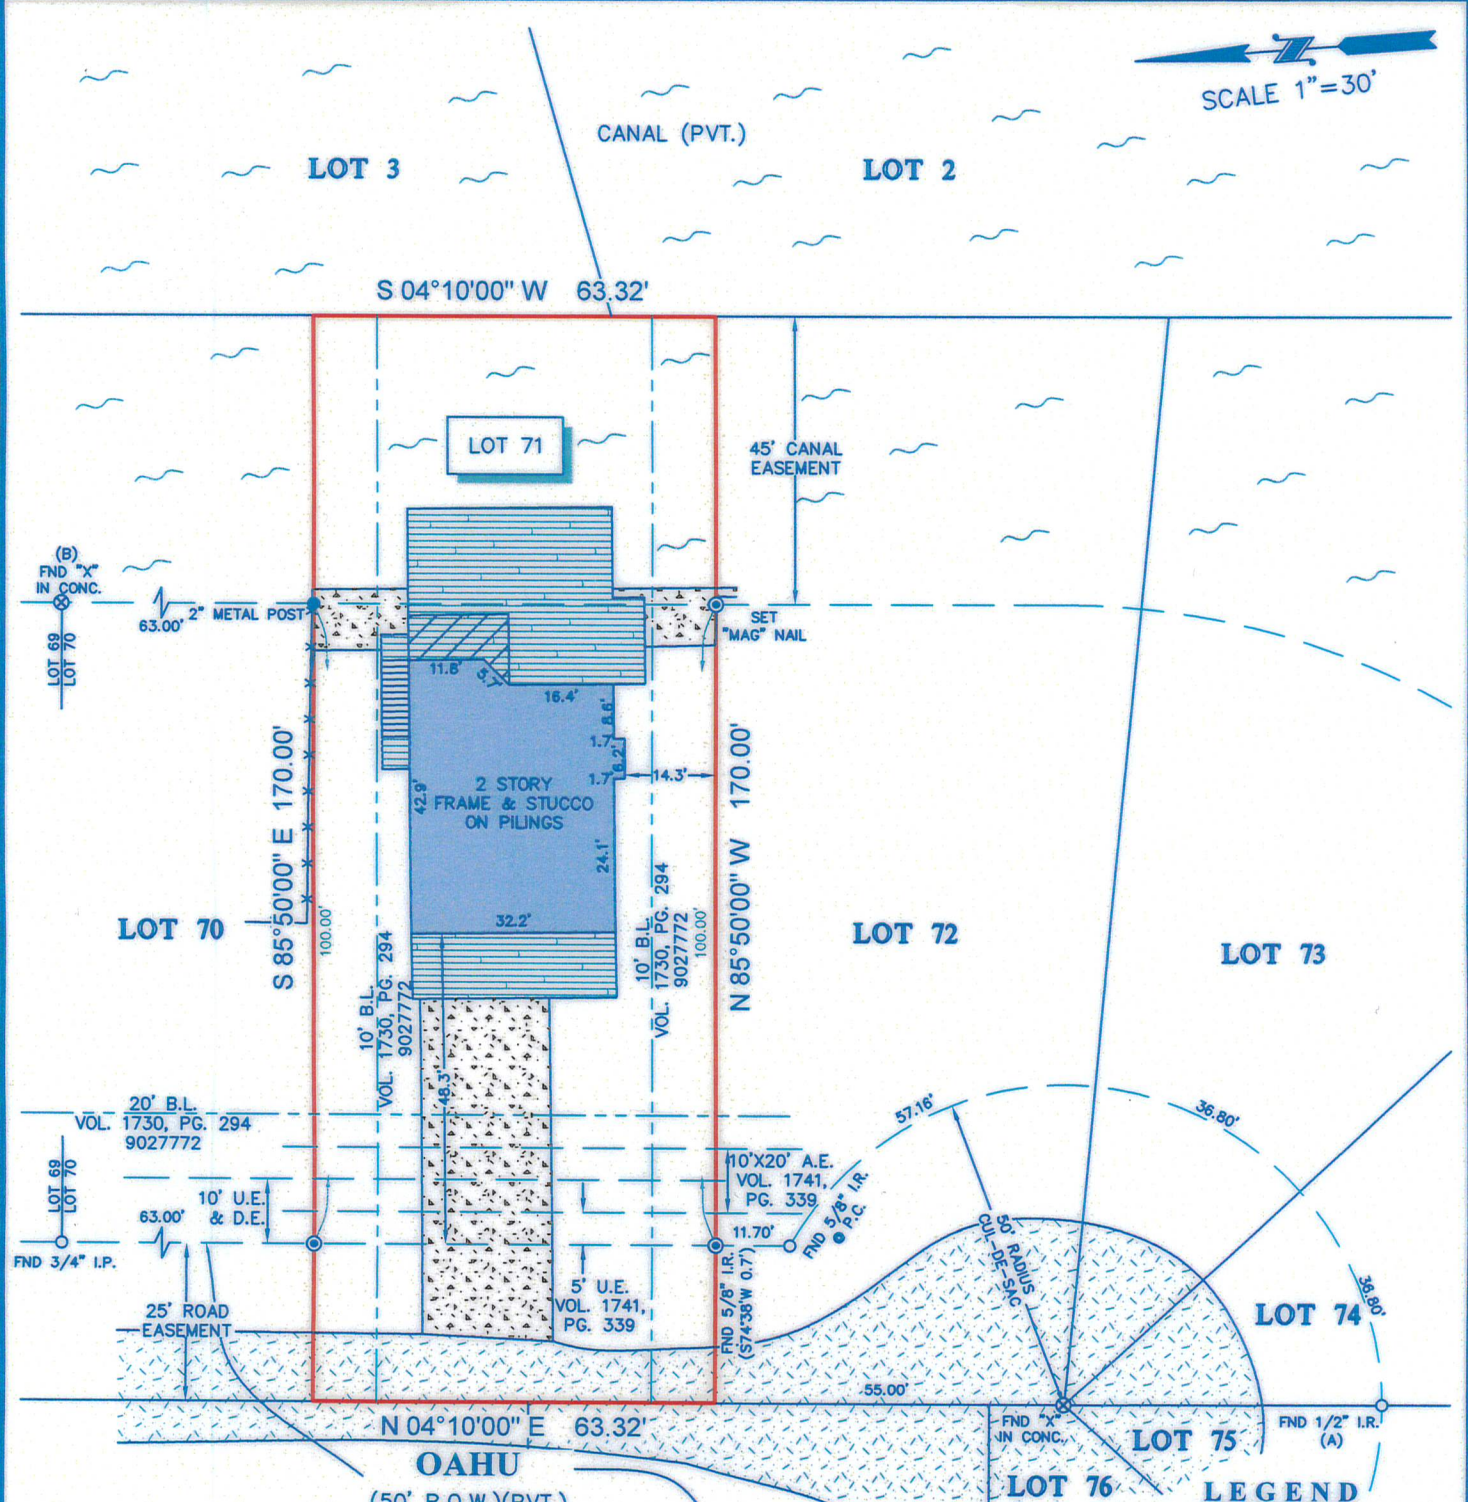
SCALE 1"=30'

CANAL (PVT.)

LOT 3

LOT 2

S 04°10'00" W 63.32'

LOT 71

45' CANAL EASEMENT

(B) FND "X" IN CONC.

63.00'

2" METAL POST

SET "MAG" NAIL

LOT 69
LOT 70

11.8'

5.7'

16.4'

8.6'

1.7'

6.2'

1.7'

14.3'

42.9'

2 STORY FRAME & STUCCO ON PILINGS

24.1'

32.2'

S 85°50'00" E 170.00'

N 85°50'00" W 170.00'

100.00'

100.00'

LOT 70

10' B.L. VOL. 1730, PG. 294 9027772

10' B.L. VOL. 1730, PG. 294 9027772

LOT 72

LOT 73

48.3'

20' B.L. VOL. 1730, PG. 294 9027772

57.16'

36.80'

10'X20' A.E. VOL. 1741, PG. 339

FND 5/8" I.R. ● P.C.

LOT 69
LOT 70

10' U.E. & D.E.

63.00'

11.70'

FND 3/4" I.P.

50' RADIUS CUL-DE-SAC

5' U.E. VOL. 1741, PG. 339

FND 5/8" I.R. (S74°38'W 0.7')

38.80'

LOT 74

25' ROAD EASEMENT

55.00'

N 04°10'00" E 63.32'

FND "X" IN CONC.

LOT 75

FND 1/2" I.R. (A)

OAHU

(50' R.O.W.)(PVT.)

LOT 76

LEGEND